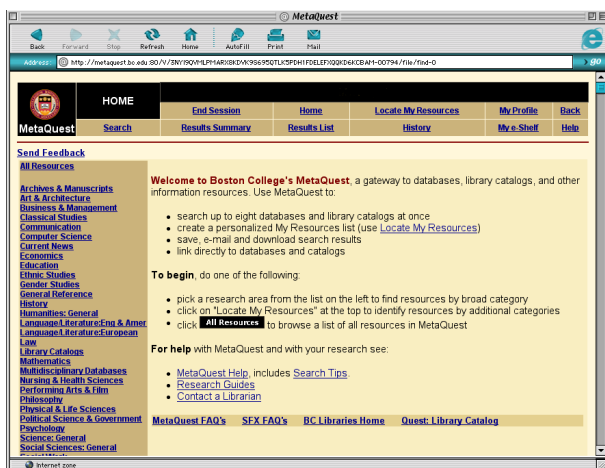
MetaQuest

Back Forward Stop Refresh Home AutoFill Print Mail

Address: http://metaquest.bc.edu:80/V/3NY9QVMLPMARX8KDVK9S695QTLK5PDH1FDELEFXQQKD6KCBAM-00794/file/find-0

go

MetaQuest

HOME

| End Session | Home | Locate My Resources | My Profile | Back |
|---|---|---|---|---|
| Search | Results Summary | Results List | History | My e-Shelf | Help |

Send Feedback

All Resources

Archives & Manuscripts
Art & Architecture
Business & Management
Classical Studies
Communication
Computer Science
Current News
Economics
Education
Ethnic Studies
Gender Studies
General Reference
History
Humanities: General
Language/Literature:Eng & Amer
Language/Literature:European
Law
Library Catalogs
Mathematics
Multidisciplinary Databases
Nursing & Health Sciences
Performing Arts & Film
Philosophy
Physical & Life Sciences
Political Science & Government
Psychology
Science: General
Social Sciences: General

Welcome to Boston College's MetaQuest, a gateway to databases, library catalogs, and other information resources. Use MetaQuest to:

- search up to eight databases and library catalogs at once
- create a personalized My Resources list (use Locate My Resources)
- save, e-mail and download search results
- link directly to databases and catalogs

To begin, do one of the following:

- pick a research area from the list on the left to find resources by broad category
- click on "Locate My Resources" at the top to identify resources by additional categories
- click All Resources to browse a list of all resources in MetaQuest

For help with MetaQuest and with your research see:

- MetaQuest Help, includes Search Tips.
- Research Guides
- Contact a Librarian

MetaQuest FAQ's SFX FAQ's BC Libraries Home Quest: Library Catalog

Internet zone